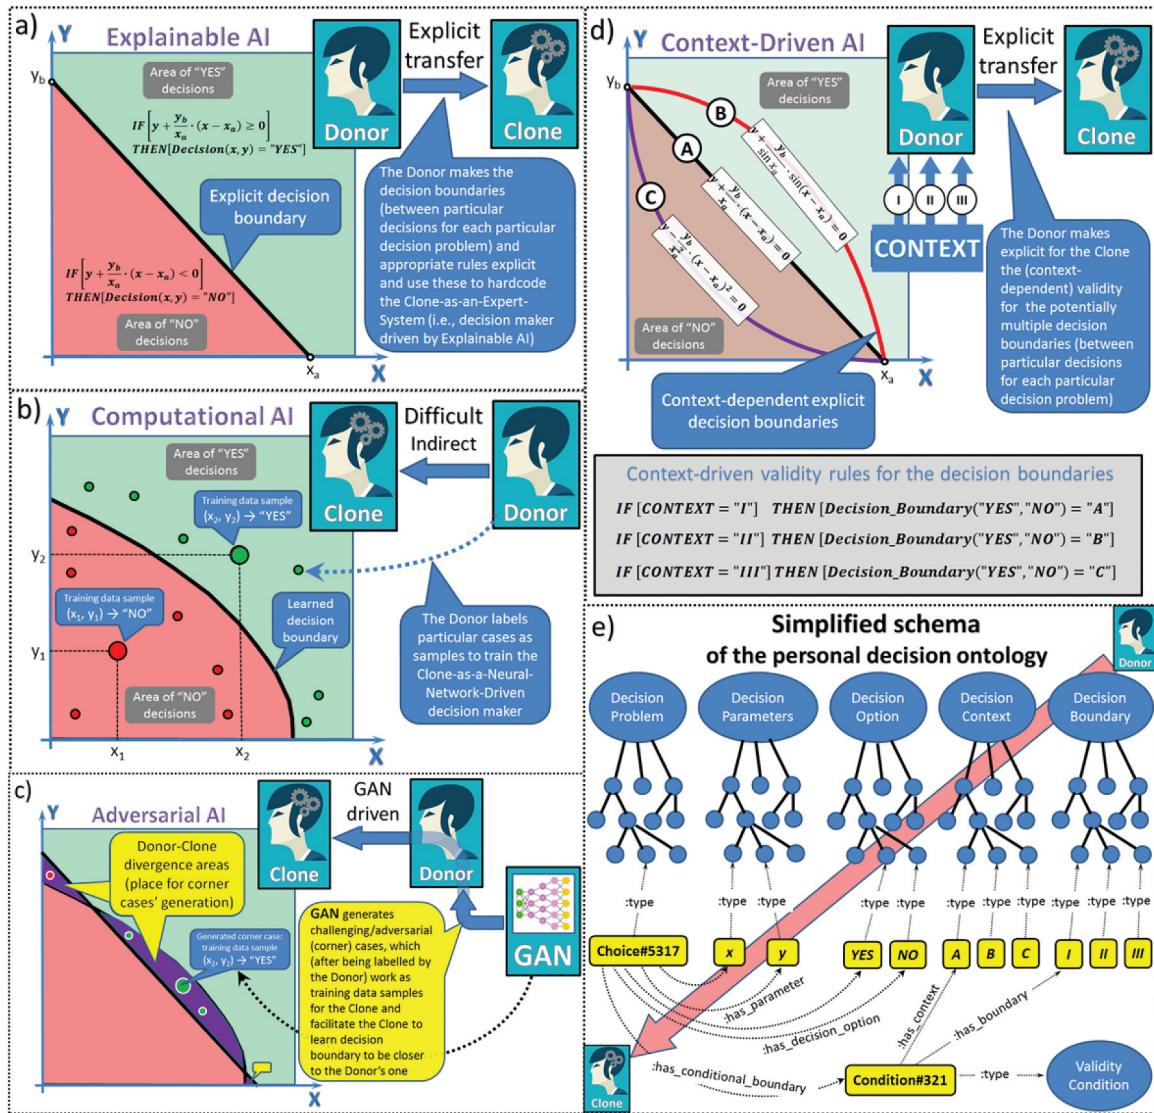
a) Y Explainable AI

Area of "YES" decisions

$y_b$

$IF\left[y+\frac{y_b}{x_a}\cdot(x-x_a)\geq 0\right]$
$THEN[Decision(x,y)="YES"]$

Explicit decision boundary

$IF\left[y+\frac{y_b}{x_a}\cdot(x-x_a)<0\right]$
$THEN[Decision(x,y)="NO"]$

Area of "NO" decisions

$x_a$ X

Donor

Explicit transfer

Clone

The Donor makes the decision boundaries (between particular decisions for each particular decision problem) and appropriate rules explicit and use these to hardcode the Clone-as-an-Expert-System (i.e., decision maker driven by Explainable AI)

b) Y Computational AI

Area of "YES" decisions

Training data sample $(x_2, y_2) \rightarrow$ "YES"

$y_2$

Training data sample $(x_1, y_1) \rightarrow$ "NO"

$y_1$

Learned decision boundary

Area of "NO" decisions

$x_1$ $x_2$ X

Clone

Difficult Indirect

Donor

The Donor labels particular cases as samples to train the Clone-as-a-Neural-Network-Driven decision maker

c) Y Adversarial AI

Donor-Clone divergence areas (place for corner cases' generation)

Generated corner case: training data sample $(x_2, y_2) \rightarrow$ "YES"

X

Clone

GAN driven

Donor

GAN

GAN generates challenging/adversarial (corner) cases, which (after being labelled by the Donor) work as training data samples for the Clone and facilitate the Clone to learn decision boundary to be closer to the Donor's one

d) Y Context-Driven AI

Area of "YES" decisions

$y_b$

B $y+\frac{y_b}{\sin x_a}\cdot\sin(x-x_a)=0$

A $y+\frac{y_b}{x_a}\cdot(x-x_a)=0$

C $y-\frac{y_b}{x_a^2}\cdot(x-x_a)^2=0$

Area of "NO" decisions

$x_a$ X

Context-dependent explicit decision boundaries

Donor

I II III

CONTEXT

Explicit transfer

Clone

The Donor makes explicit for the Clone the (context-dependent) validity for the potentially multiple decision boundaries (between particular decisions for each particular decision problem)

Context-driven validity rules for the decision boundaries

$IF\ [CONTEXT="I"]\ THEN\ [Decision\_Boundary("YES","NO")="A"]$
$IF\ [CONTEXT="II"]\ THEN\ [Decision\_Boundary("YES","NO")="B"]$
$IF\ [CONTEXT="III"]\ THEN\ [Decision\_Boundary("YES","NO")="C"]$

e) Simplified schema of the personal decision ontology

Donor

Decision Problem
Decision Parameters
Decision Option
Decision Context
Decision Boundary

:type :type :type :type :type :type :type :type :type :type :type

Choice#5317 x y YES NO A B C I II III

:has_parameter
:has_decision_option
:has_context
:has_boundary
:has_conditional_boundary

Condition#321 :type Validity Condition

Clone